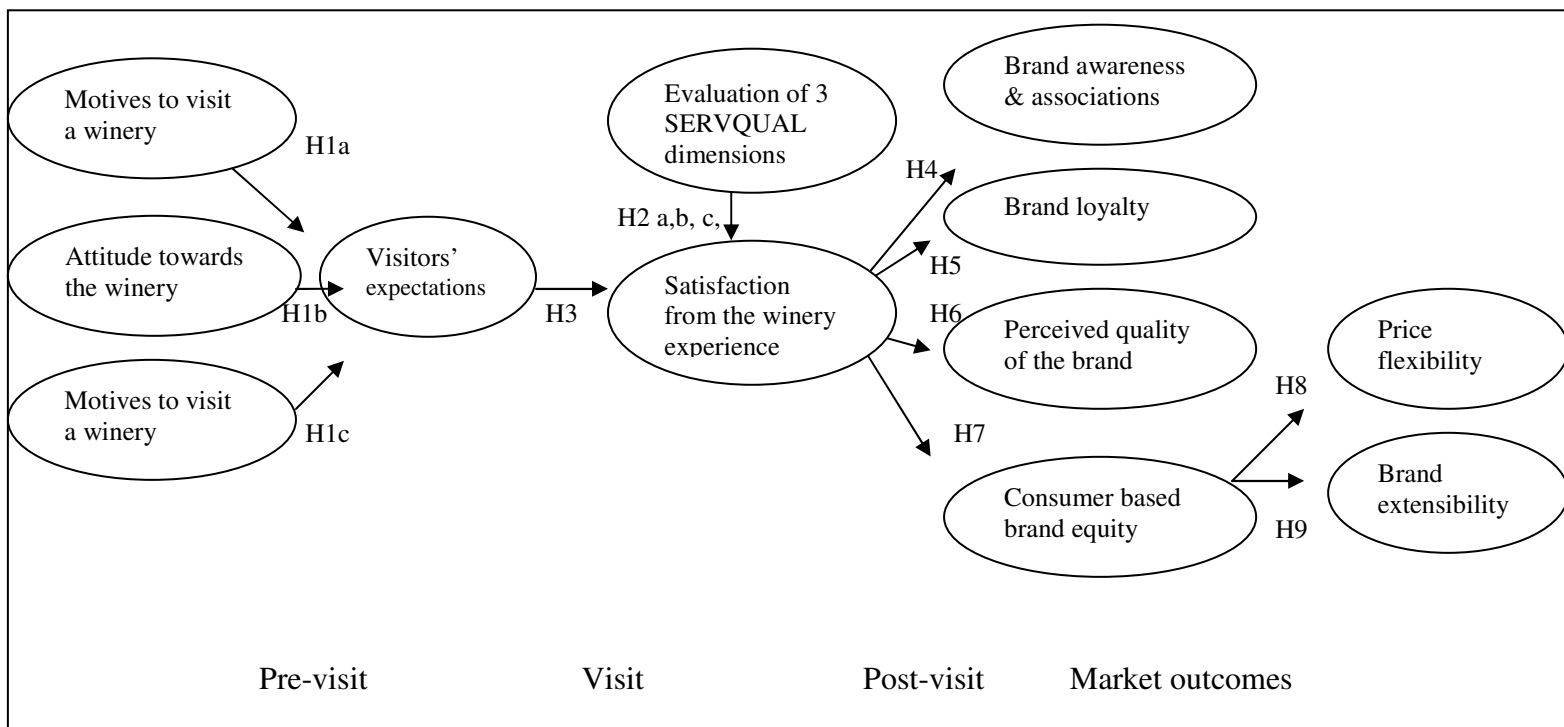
Motives to visit a winery

H1a

Attitude towards the winery

H1b

Motives to visit a winery

H1c

Visitors' expectations

H3

Evaluation of 3 SERVQUAL dimensions

H2 a,b, c,

Satisfaction from the winery experience

Brand awareness & associations

H4

Brand loyalty

H5

H6

Perceived quality of the brand

H7

Consumer based brand equity

H8

Price flexibility

Brand extensibility

H9

Pre-visit

Visit

Post-visit

Market outcomes